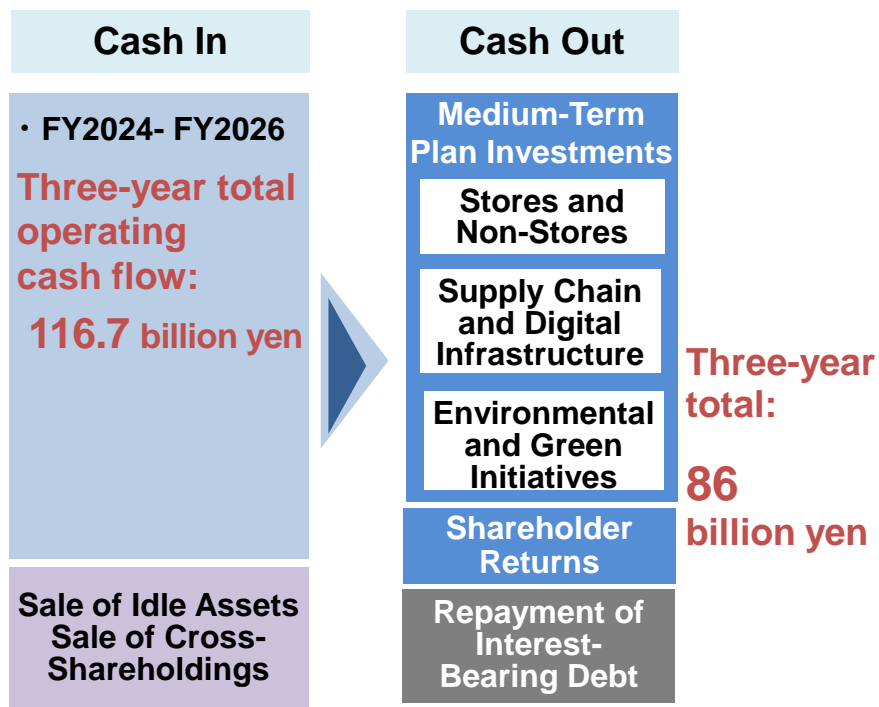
Cash In

・FY2024- FY2026

Three-year total operating cash flow:

116.7 billion yen

Sale of Idle Assets
Sale of Cross-Shareholdings

Cash Out

Medium-Term Plan Investments

Stores and Non-Stores

Supply Chain and Digital Infrastructure

Environmental and Green Initiatives

Shareholder Returns

Repayment of Interest-Bearing Debt

Three-year total:

86 billion yen